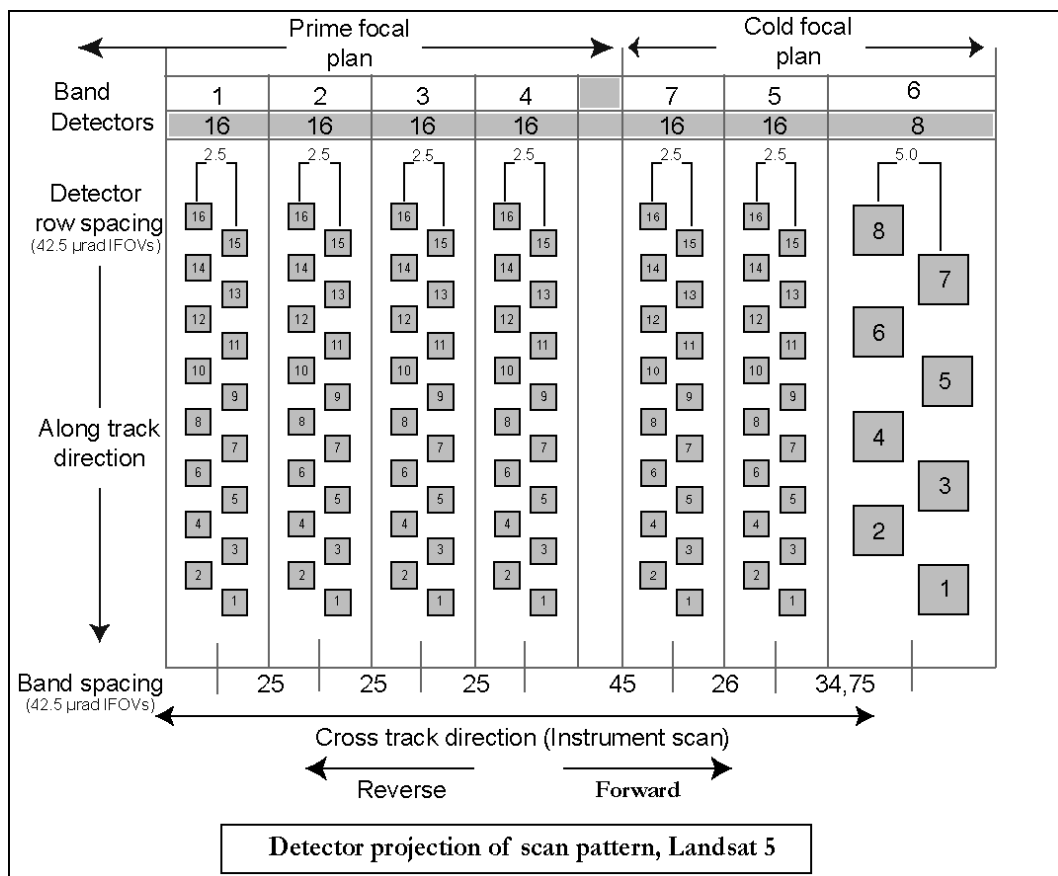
Prime focal plan

Cold focal plan

Band

Detectors

| 1 | 2 | 3 | 4 | | 7 | 5 | 6 |
|---|---|---|---|---|---|---|---|
| 16 | 16 | 16 | 16 | | 16 | 16 | 8 |

2.5 2.5 2.5 2.5 2.5 2.5 5.0

Detector row spacing
(42.5 µrad IFOVs)

Along track direction

16 15 14 13 12 11 10 9 8 7 6 5 4 3 2 1

16 15 14 13 12 11 10 9 8 7 6 5 4 3 2 1

16 15 14 13 12 11 10 9 8 7 6 5 4 3 2 1

16 15 14 13 12 11 10 9 8 7 6 5 4 3 2 1

16 15 14 13 12 11 10 9 8 7 6 5 4 3 2 1

16 15 14 13 12 11 10 9 8 7 6 5 4 3 2 1

8 7 6 5 4 3 2 1

Band spacing
(42.5 µrad IFOVs)

25 25 25 45 26 34,75

Cross track direction (Instrument scan)

Reverse

Forward

Detector projection of scan pattern, Landsat 5